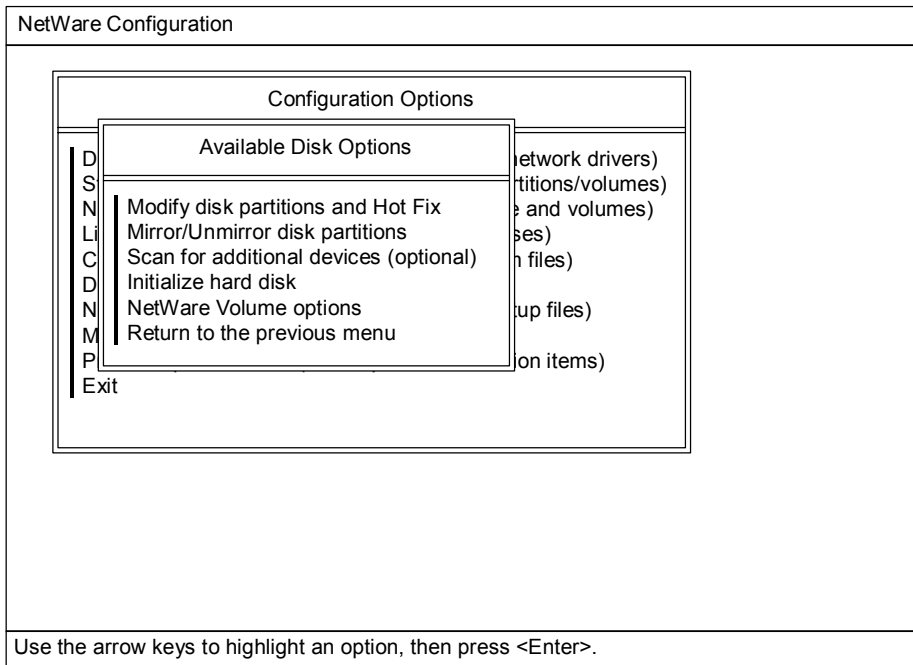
NetWare Configuration

Configuration Options

D
S
N
Li
C
D
N
M
P
Exit

network drivers)
rtitions/volumes)
e and volumes)
ses)
n files)

tup files)

ion items)

Available Disk Options

Modify disk partitions and Hot Fix
Mirror/Unmirror disk partitions
Scan for additional devices (optional)
Initialize hard disk
NetWare Volume options
Return to the previous menu

Use the arrow keys to highlight an option, then press <Enter>.